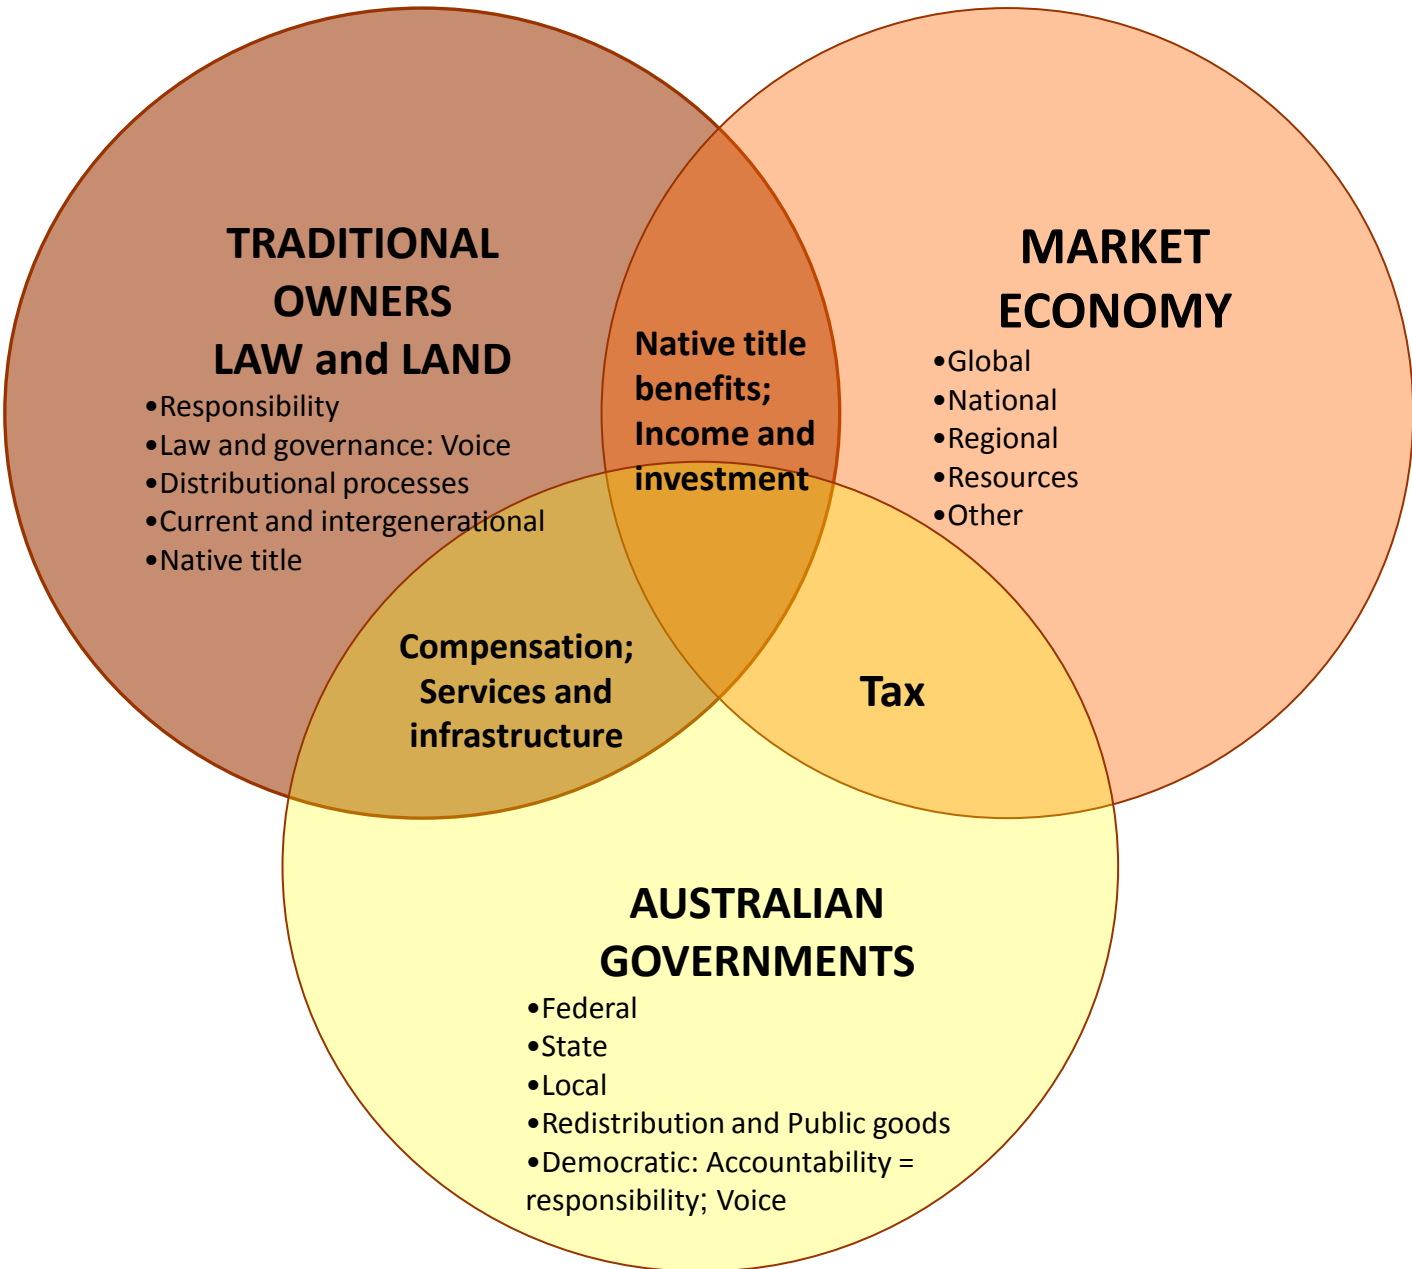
TRADITIONAL OWNERS
LAW and LAND
•Responsibility
•Law and governance: Voice
•Distributional processes
•Current and intergenerational
•Native title

Native title benefits; Income and investment

MARKET ECONOMY
•Global
•National
•Regional
•Resources
•Other

Compensation; Services and infrastructure

Tax

AUSTRALIAN GOVERNMENTS
•Federal
•State
•Local
•Redistribution and Public goods
•Democratic: Accountability = responsibility; Voice